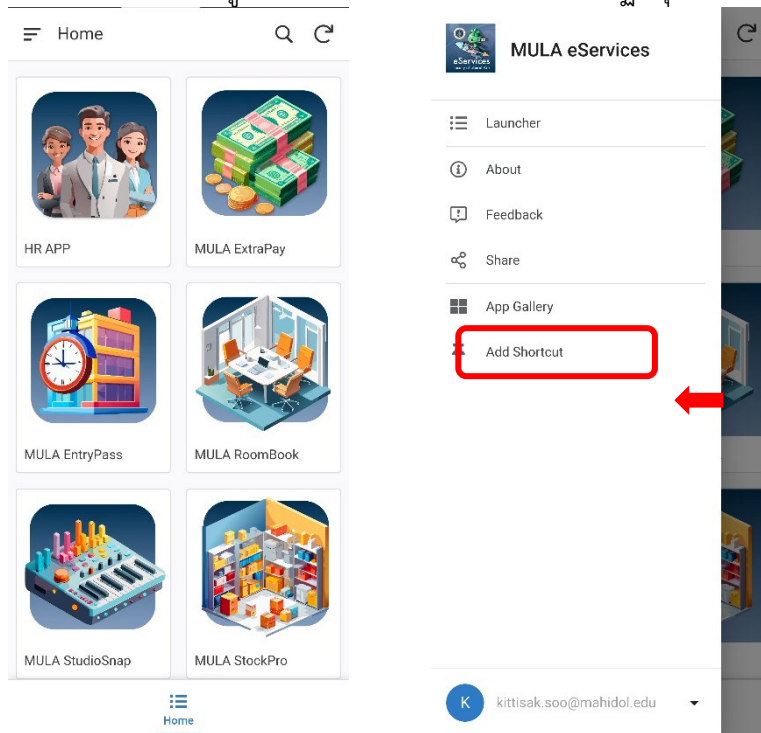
Home

HR APP

MULA ExtraPay

MULA EntryPass

MULA RoomBook

MULA StudioSnap

MULA StockPro

Home

eServices

MULA eServices

Launcher

About

Feedback

Share

App Gallery

Add Shortcut

K

kittisak.soo@mahidol.edu